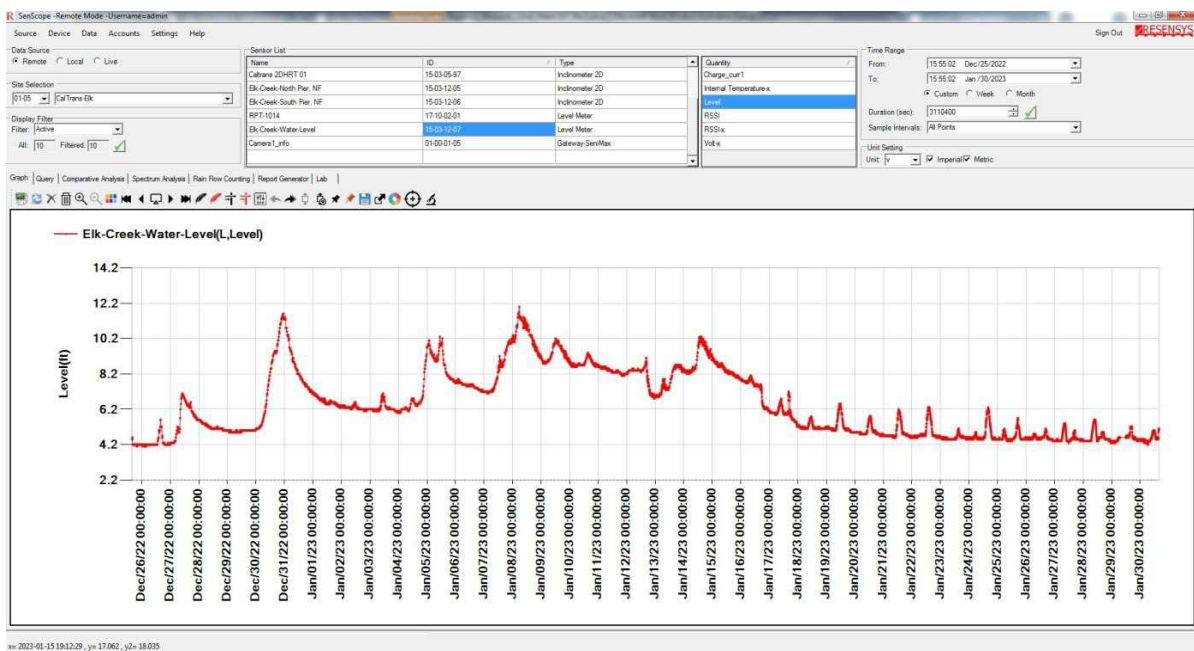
SenScope -Remote Mode -Username=admin

Source Device Data Accounts Settings Help

Sign Out RESENSYS

Data Source
Remote Local Live

Site Selection
01-05 CalTrans-Elk

Display Filter
Filter: Active
All: 10 Filtered: 10

Sensor List

| Name | ID | Type |
|---|---|---|
| Caltrans 2DHRT 01 | 15-03-05-97 | Inclinometer 2D |
| Elk-Creek-North Pier, NF | 15-03-12-05 | Inclinometer 2D |
| Elk-Creek-South Pier, NF | 15-03-12-06 | Inclinometer 2D |
| RPT-1014 | 17-10-02-01 | Level Meter |
| Elk-Creek-Water-Level | 15-03-12-07 | Level Meter |
| Camera1_info | 01-00-01-05 | Gateway-ServMax |

| Quantity |
|---|
| Charge_curr1 |
| Internal Temperature-x |
| Level |
| RSSI |
| RSSI-x |
| Volt-x |

Time Range
From: 15:55:02 Dec/25/2022
To: 15:55:02 Jan /30/2023
Custom Week Month
Duration (sec): 3110400
Sample Intervals: All Points

Unit Setting
Unit: v Imperial Metric

Graph Query Comparative Analysis Spectrum Analysis Rain Flow Counting Report Generator Lab

Elk-Creek-Water-Level(L,Level)

Level(ft)

14.2
12.2
10.2
8.2
6.2
4.2
2.2

Dec/26/22 00:00:00
Dec/27/22 00:00:00
Dec/28/22 00:00:00
Dec/29/22 00:00:00
Dec/30/22 00:00:00
Dec/31/22 00:00:00
Jan/01/23 00:00:00
Jan/02/23 00:00:00
Jan/03/23 00:00:00
Jan/04/23 00:00:00
Jan/05/23 00:00:00
Jan/06/23 00:00:00
Jan/07/23 00:00:00
Jan/08/23 00:00:00
Jan/09/23 00:00:00
Jan/10/23 00:00:00
Jan/11/23 00:00:00
Jan/12/23 00:00:00
Jan/13/23 00:00:00
Jan/14/23 00:00:00
Jan/15/23 00:00:00
Jan/16/23 00:00:00
Jan/17/23 00:00:00
Jan/18/23 00:00:00
Jan/19/23 00:00:00
Jan/20/23 00:00:00
Jan/21/23 00:00:00
Jan/22/23 00:00:00
Jan/23/23 00:00:00
Jan/24/23 00:00:00
Jan/25/23 00:00:00
Jan/26/23 00:00:00
Jan/27/23 00:00:00
Jan/28/23 00:00:00
Jan/29/23 00:00:00
Jan/30/23 00:00:00

x= 2023-01-15 19:12:29 , y= 17.062 , y2= 18.035